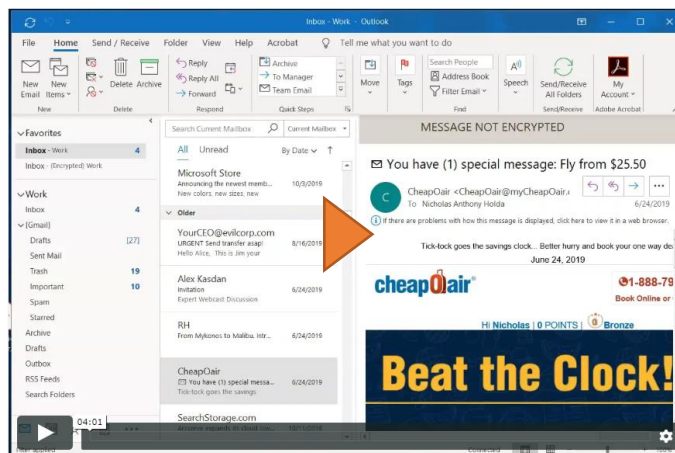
Inbox - Work - Outlook

File Home Send / Receive Folder View Help Acrobat Tell me what you want to do

New Email New Items Delete Archive Reply Reply All Forward Archive To Manager Team Email Move Tags Search People Address Book Filter Email Speech Send/Receive All Folders My Account

New Delete Respond Quick Steps Find Send/Receive Adobe Acrobat

Favorites
Inbox - Work 4
Inbox - (Encrypted) Work

Work
Inbox 4
[Gmail]
Drafts [27]
Sent Mail
Trash 19
Important 10
Spam
Starred
Archive
Drafts
Outbox
RSS Feeds
Search Folders

Search Current Mailbox Current Mailbox
All Unread By Date

Microsoft Store
Announcing the newest memb... 10/3/2019
New colors, new sizes, new

Older

YourCEO@evilcorp.com
URGENT Send transfer asap! 8/16/2019
Hello Alice, This is Jim your

Alex Kasdan
Invitation 6/24/2019
Expert Webcast Discussion

RH
From Mykonos to Malibu. Intr... 6/24/2016

CheapOair
You have (1) special messa... 6/24/2019
Tick-tock goes the savings

SearchStorage.com

MESSAGE NOT ENCRYPTED

You have (1) special message: Fly from $25.50

CheapOair <CheapOair@myCheapOair.
To Nicholas Anthony Holda 6/24/2019

If there are problems with how this message is displayed, click here to view it in a web browser.

Tick-tock goes the savings clock... Better hurry and book your one way de
June 24, 2019

cheapOair 1-888-79
Book Online or

Hi Nicholas | 0 POINTS | Bronze

Beat the Clock!

04:01